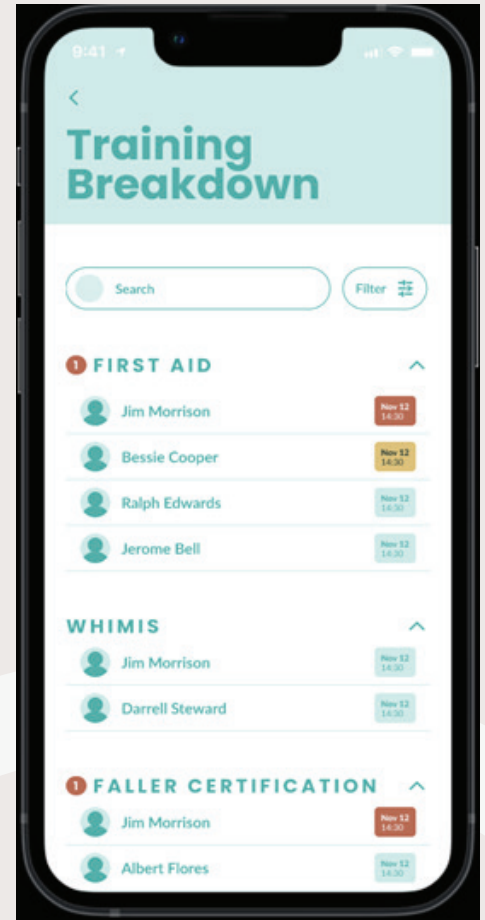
9:41

<

Training Breakdown

Search

Filter

1 FIRST AID

Jim Morrison
Nov 12
14:30

Bessie Cooper
Nov 12
14:30

Ralph Edwards
Nov 12
14:30

Jerome Bell
Nov 12
14:30

WHIMIS

Jim Morrison
Nov 12
14:30

Darrell Steward
Nov 12
14:30

1 FALLER CERTIFICATION

Jim Morrison
Nov 12
14:30

Albert Flores
Nov 12
14:30